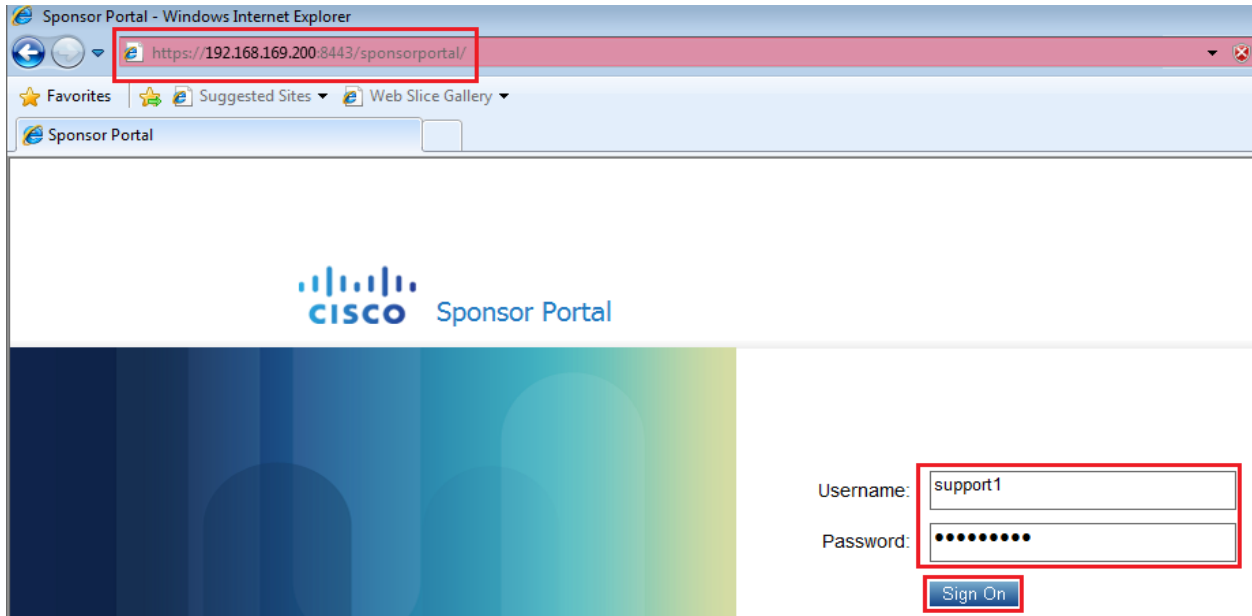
Sponsor Portal - Windows Internet Explorer

https://192.168.169.200:8443/sponsorportal/

Favorites
Suggested Sites
Web Slice Gallery

Sponsor Portal

CISCO Sponsor Portal

Username: support1

Password: •••••••••

Sign On